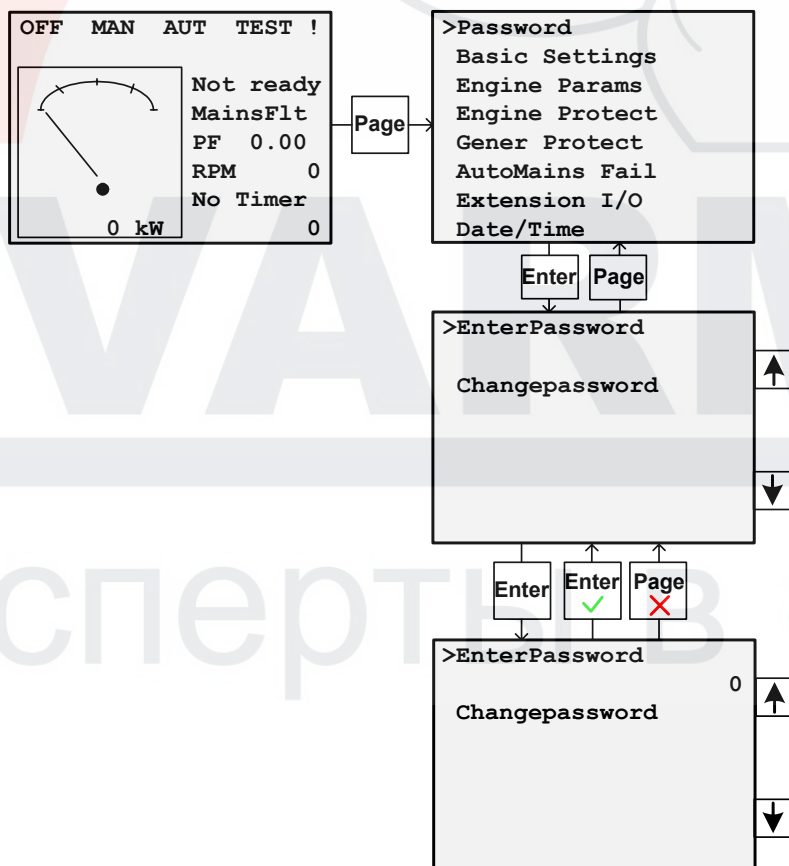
OFF MAN AUT TEST !

Not ready
MainsFlt
PF 0.00
RPM 0
No Timer
0 kW 0

Page

>Password
Basic Settings
Engine Params
Engine Protect
Gener Protect
AutoMains Fail
Extension I/O
Date/Time

Enter
Page

>EnterPassword

Changepassword

Enter
Enter
Page

>EnterPassword
0
Changepassword